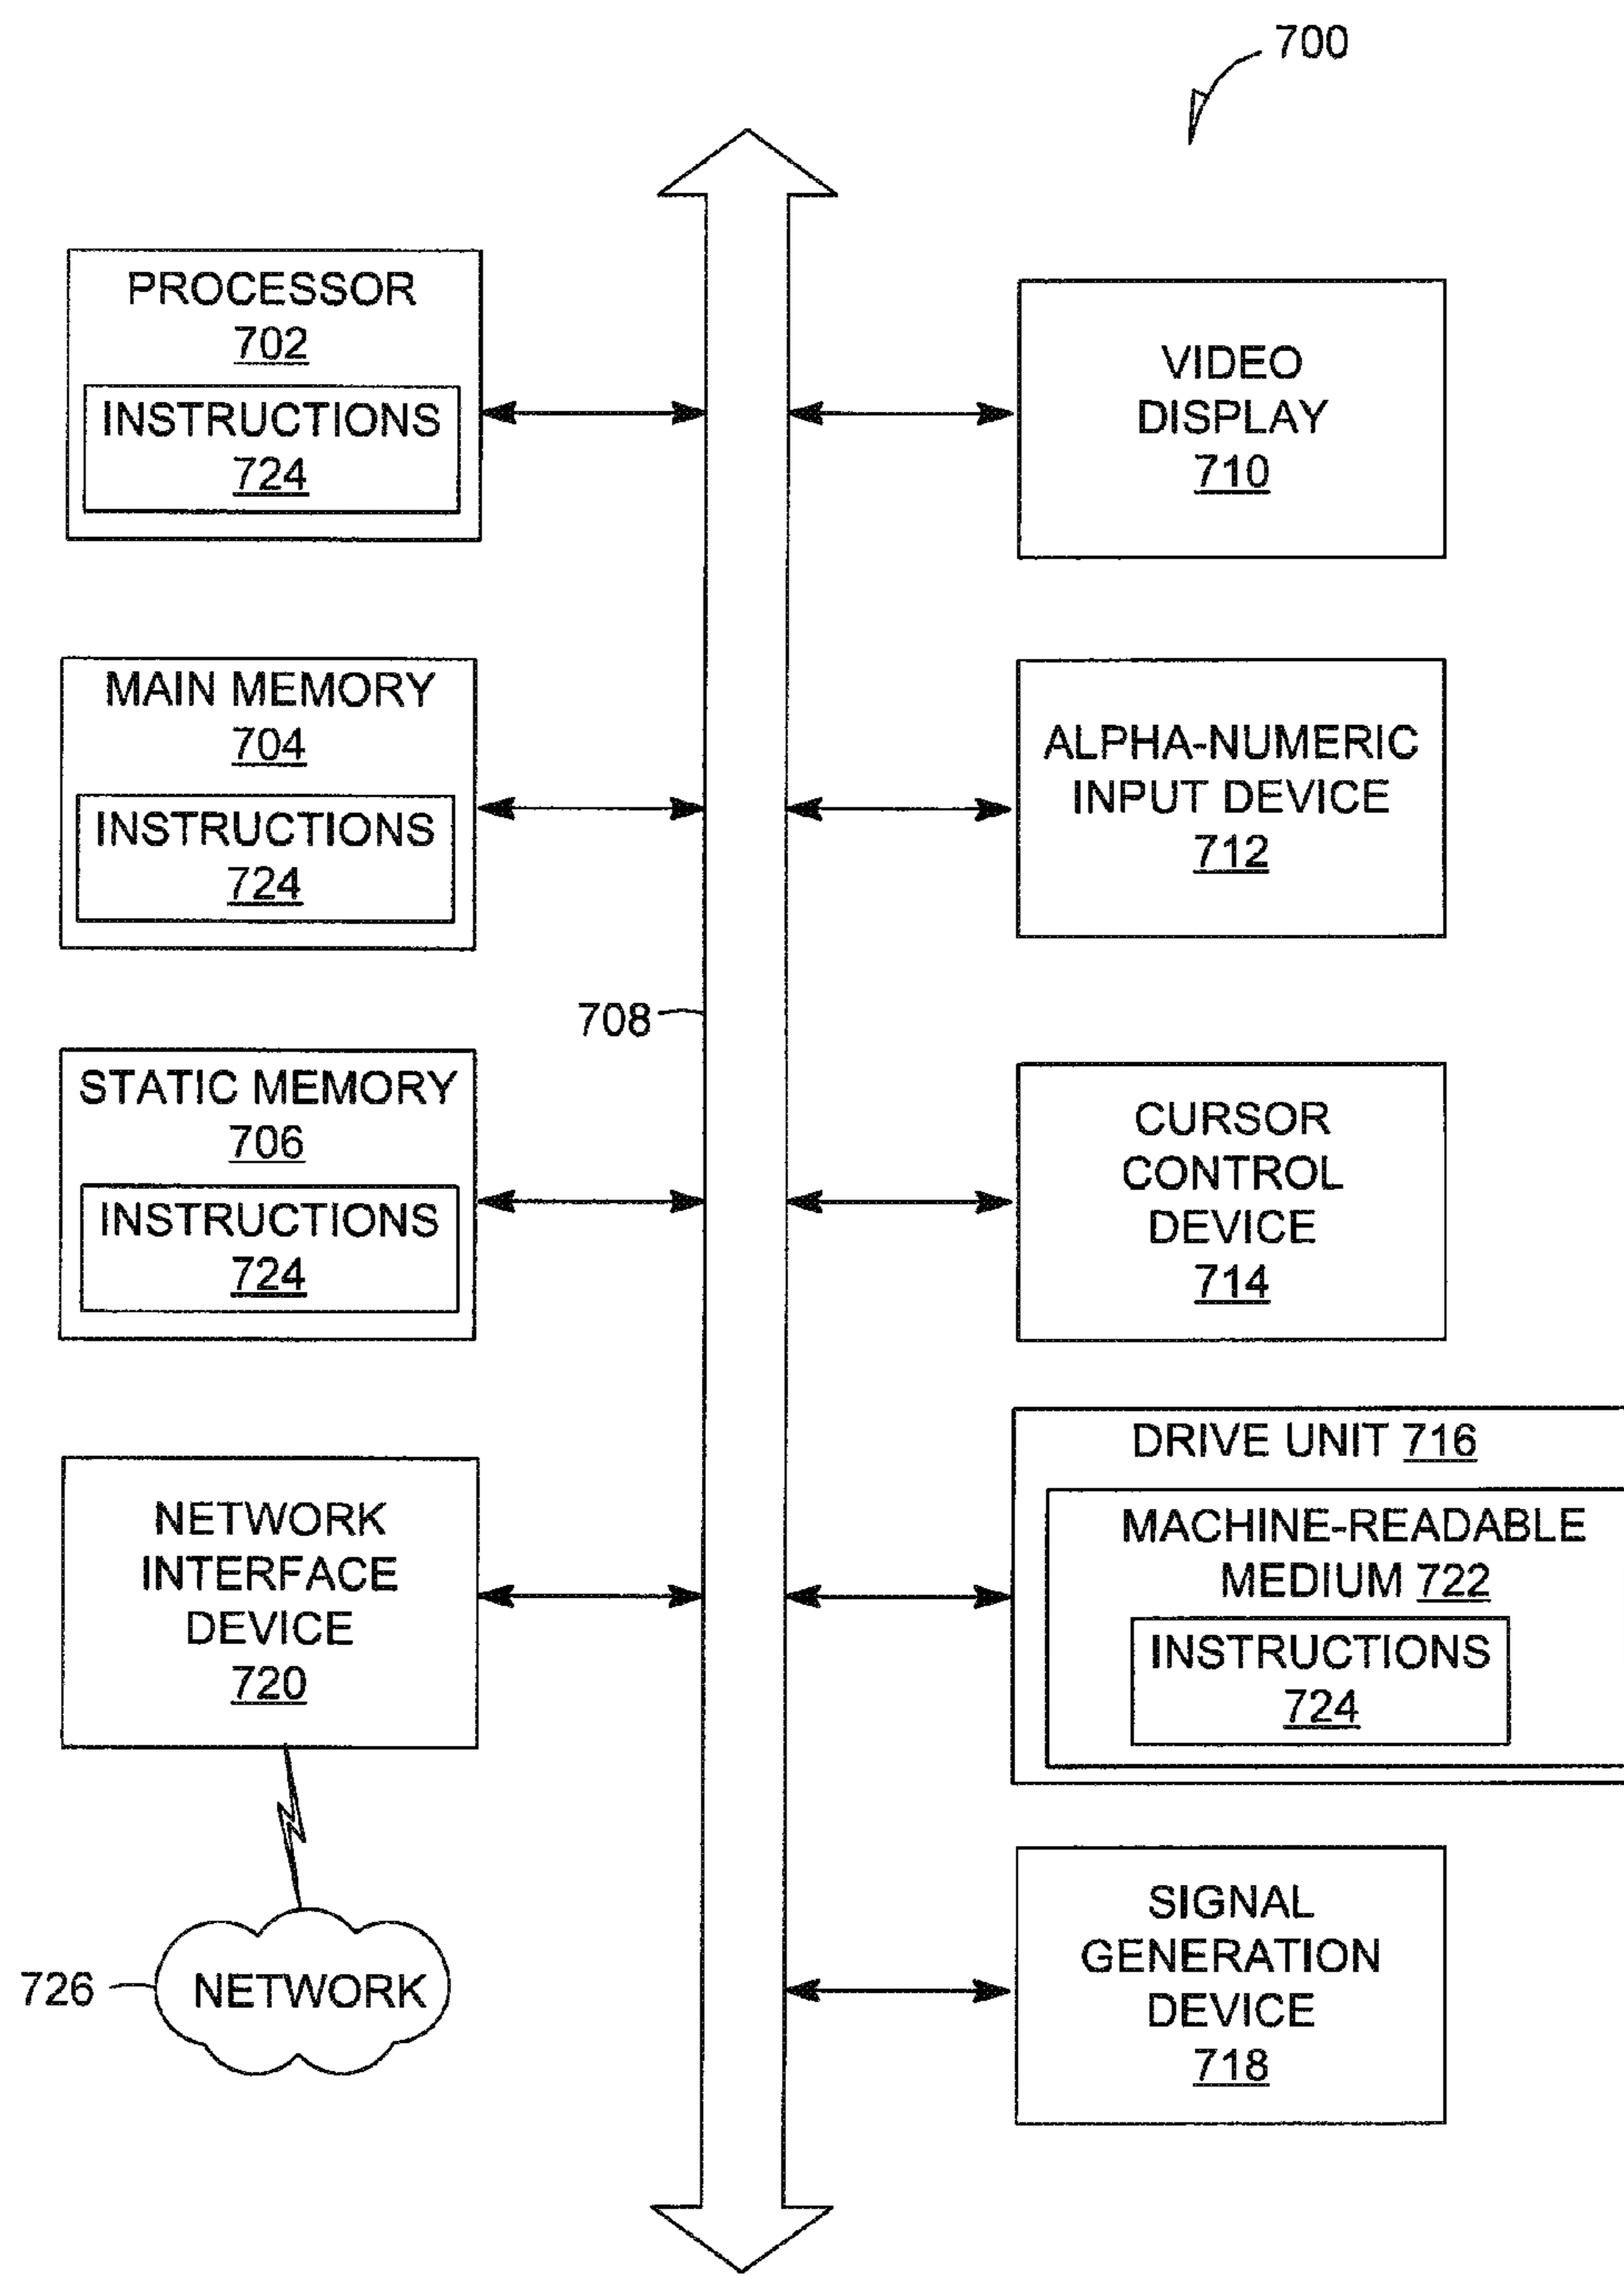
700

PROCESSOR
702
INSTRUCTIONS
724

VIDEO DISPLAY
710

MAIN MEMORY
704
INSTRUCTIONS
724

ALPHA-NUMERIC INPUT DEVICE
712

708

STATIC MEMORY
706
INSTRUCTIONS
724

CURSOR CONTROL DEVICE
714

NETWORK INTERFACE DEVICE
720

DRIVE UNIT 716
MACHINE-READABLE MEDIUM 722
INSTRUCTIONS
724

726
NETWORK

SIGNAL GENERATION DEVICE
718